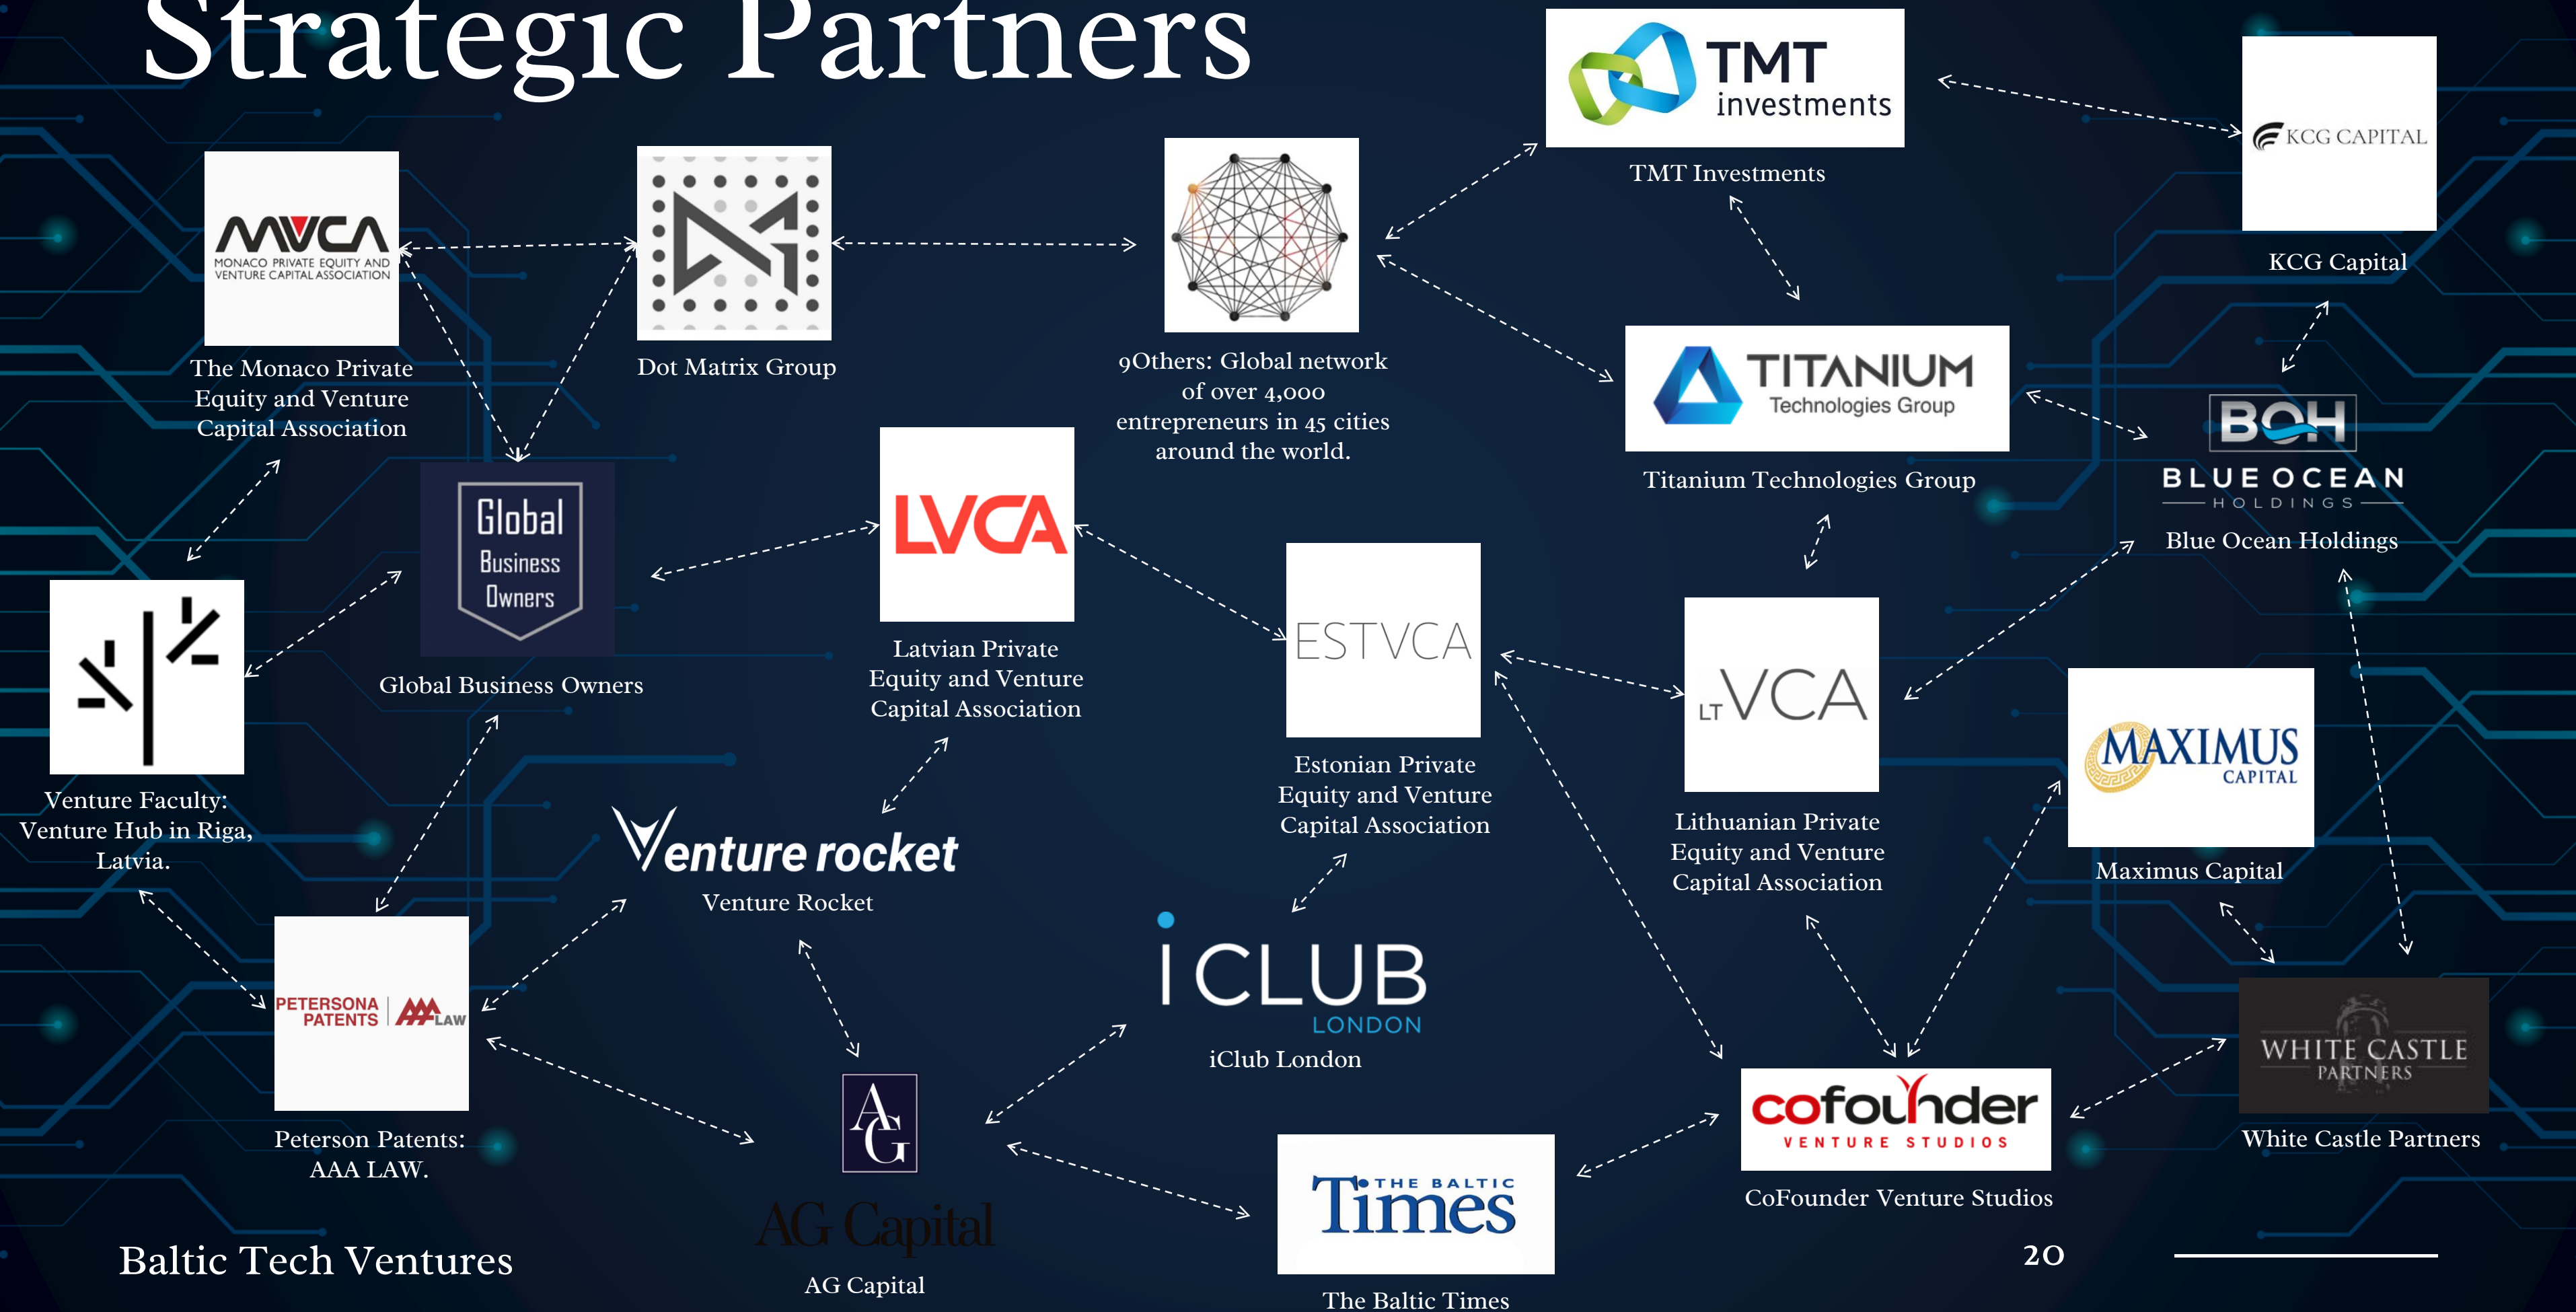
Strategic Partners

MVCA
MONACO PRIVATE EQUITY AND VENTURE CAPITAL ASSOCIATION
The Monaco Private Equity and Venture Capital Association

Dot Matrix Group

9Others: Global network of over 4,000 entrepreneurs in 45 cities around the world.

TMT investments
TMT Investments

KCG CAPITAL
KCG Capital

TITANIUM Technologies Group
Titanium Technologies Group

BOH
BLUE OCEAN HOLDINGS
Blue Ocean Holdings

Global Business Owners
Global Business Owners

LVCA
Latvian Private Equity and Venture Capital Association

ESTVCA
Estonian Private Equity and Venture Capital Association

LT VCA
Lithuanian Private Equity and Venture Capital Association

MAXIMUS CAPITAL
Maximus Capital

Venture Faculty: Venture Hub in Riga, Latvia.

Venture rocket
Venture Rocket

iCLUB LONDON
iClub London

PETERSONA PATENTS | AAA LAW
Peterson Patents: AAA LAW.

AG
AG Capital
AG Capital

THE BALTIC Times
The Baltic Times

cofounder VENTURE STUDIOS
CoFounder Venture Studios

WHITE CASTLE PARTNERS
White Castle Partners

Baltic Tech Ventures

20